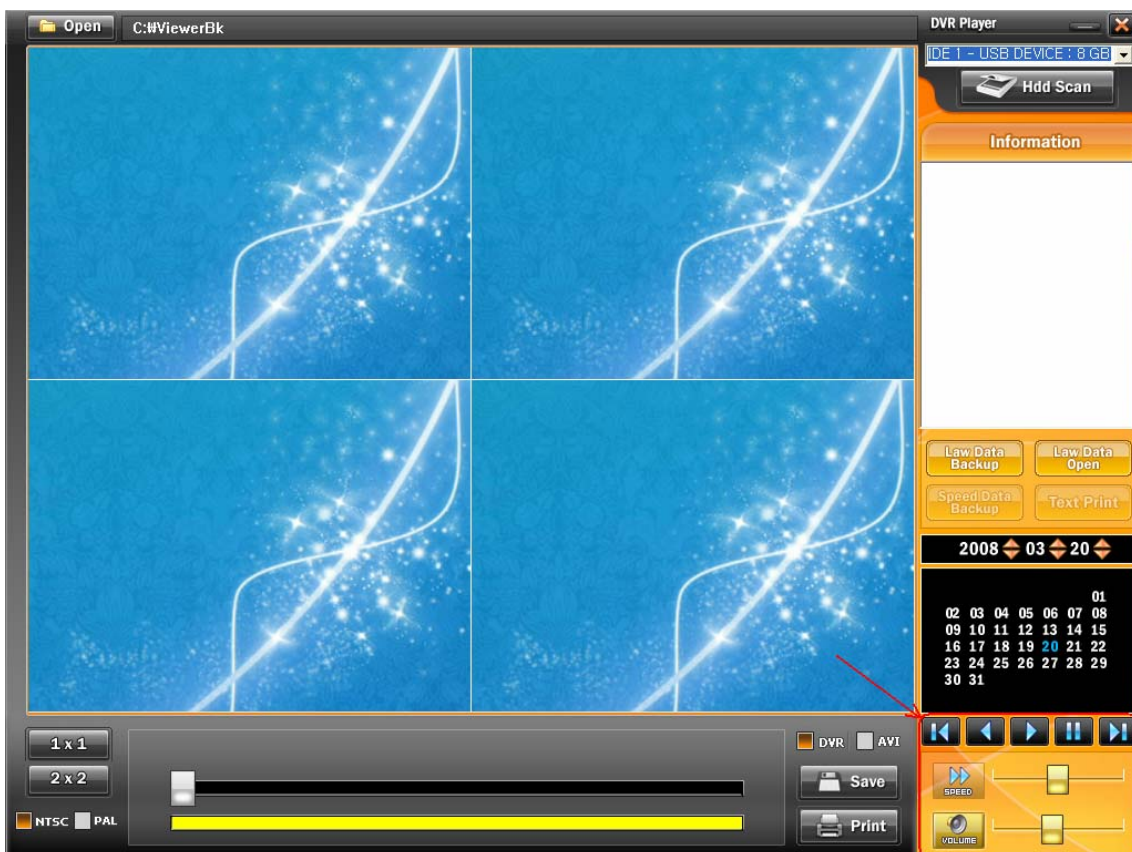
Open C:₩ViewerBk

DVR Player

IDE 1 - USB DEVICE : 8 GB

Hdd Scan

Information

Law Data Backup

Law Data Open

Speed Data Backup

Text Print

2008 03 20

| | | | | | | |
|---|---|---|---|---|---|---|
| | | | | | | 01 |
| 02 | 03 | 04 | 05 | 06 | 07 | 08 |
| 09 | 10 | 11 | 12 | 13 | 14 | 15 |
| 16 | 17 | 18 | 19 | 20 | 21 | 22 |
| 23 | 24 | 25 | 26 | 27 | 28 | 29 |
| 30 | 31 | | | | | |

1 x 1

2 x 2

NTSC PAL

DVR AVI

Save

Print

SPEED

VOLUME